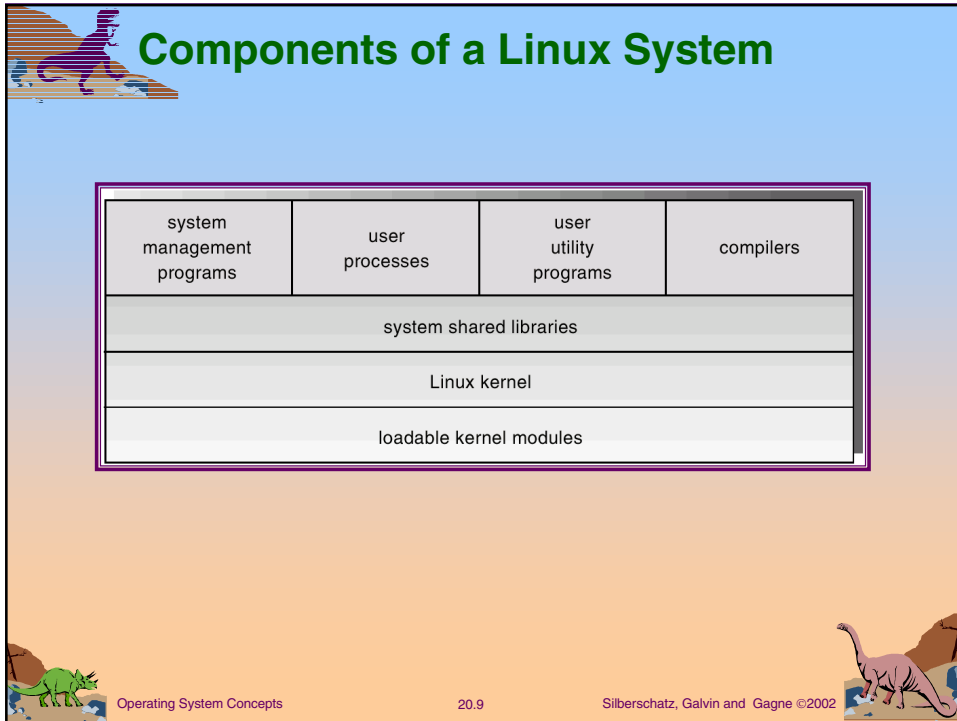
Components of a Linux System

| system management programs | user processes | user utility programs | compilers |
|---|---|---|---|
| system shared libraries | | | |
| Linux kernel | | | |
| loadable kernel modules | | | |

Operating System Concepts

20.9

Silberschatz, Galvin and Gagne ©2002